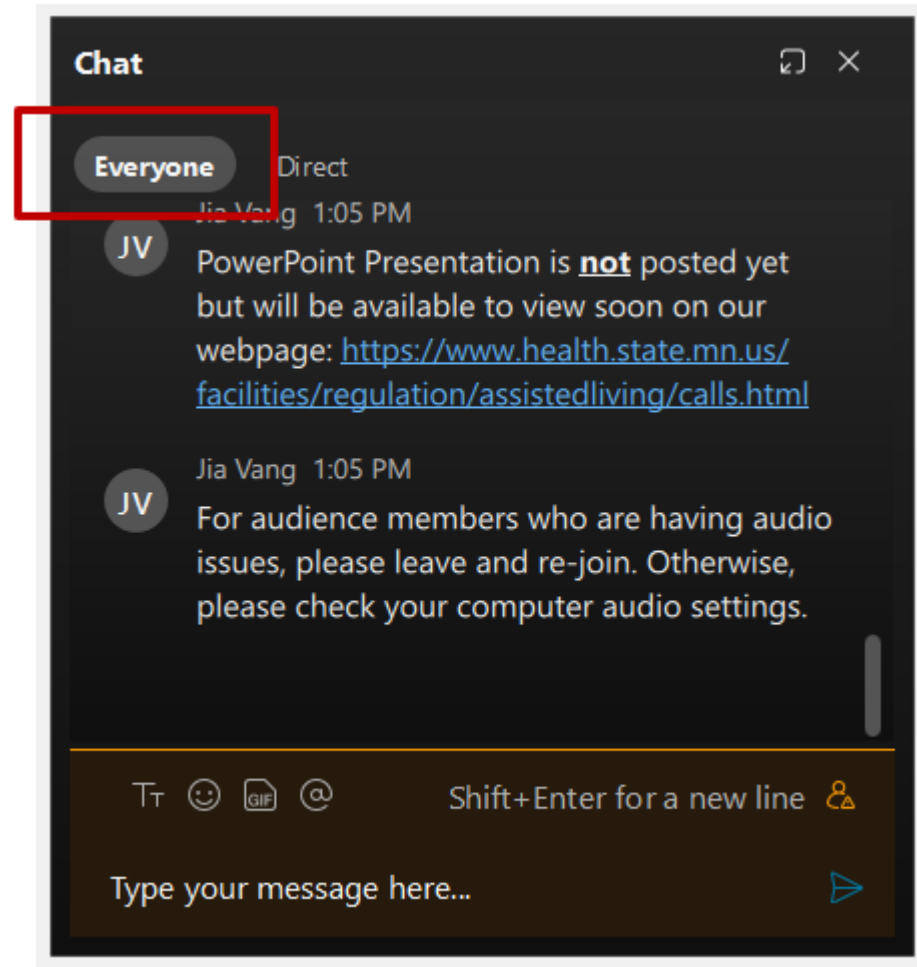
Chat

Everyone Direct

JV Jia Vang 1:05 PM
PowerPoint Presentation is **not** posted yet but will be available to view soon on our webpage: https://www.health.state.mn.us/facilities/regulation/assistedliving/calls.html

JV Jia Vang 1:05 PM
For audience members who are having audio issues, please leave and re-join. Otherwise, please check your computer audio settings.

Tт GIF @ Shift+Enter for a new line

Type your message here...